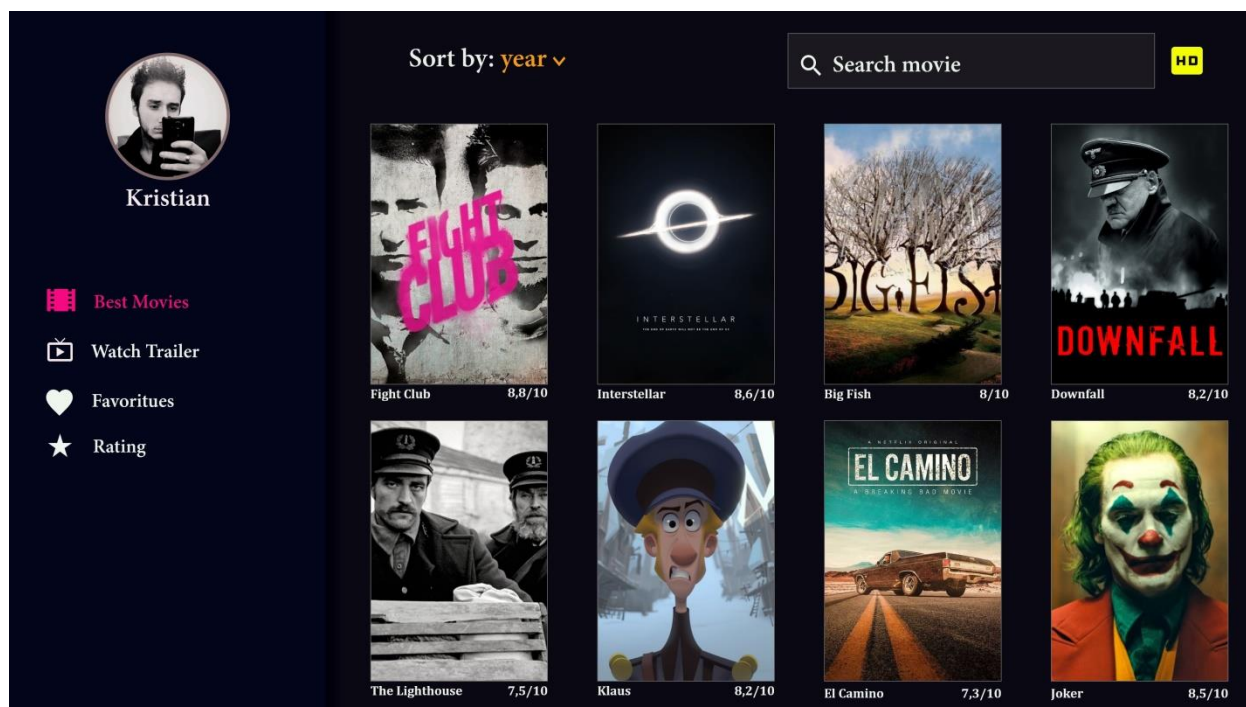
Kristian

Best Movies

Watch Trailer

Favoritues

Rating

Sort by: year

Search movie

HD

FIGHT CLUB

Fight Club 8,8/10

INTERSTELLAR

Interstellar 8,6/10

BIG FISH

Big Fish 8/10

DOWNFALL

Downfall 8,2/10

The Lighthouse 7,5/10

Klaus 8,2/10

A NETFLIX ORIGINAL

EL CAMINO

A BREAKING BAD MOVIE

El Camino 7,3/10

Joker 8,5/10